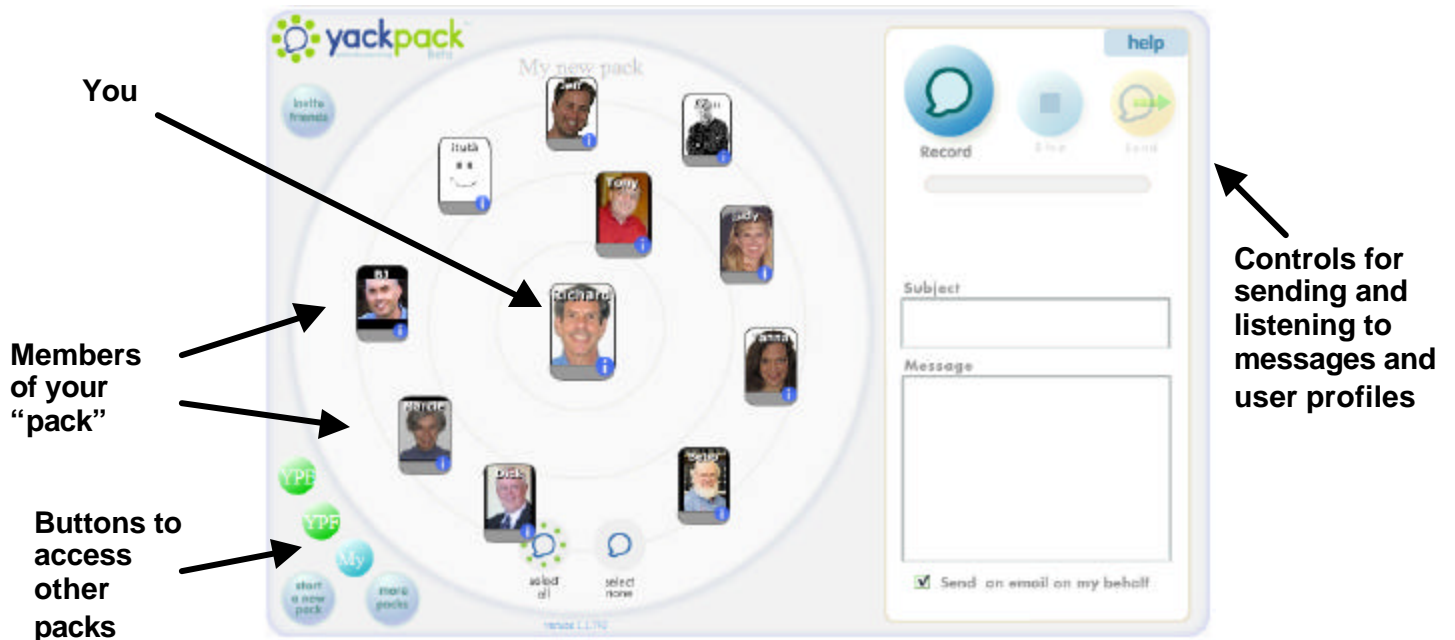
yackpack
beta

help

My new pack

You

invite friends

Ruth

Tony

Judy

BJ

Richard

Members of your "pack"

Record

Stop

Send

Controls for sending and listening to messages and user profiles

Subject

Message

Buttons to access other packs

YPF

YPF

My

start a new pack

more packs

Dick

select all

select none

Send an email on my behalf

version 1.1.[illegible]